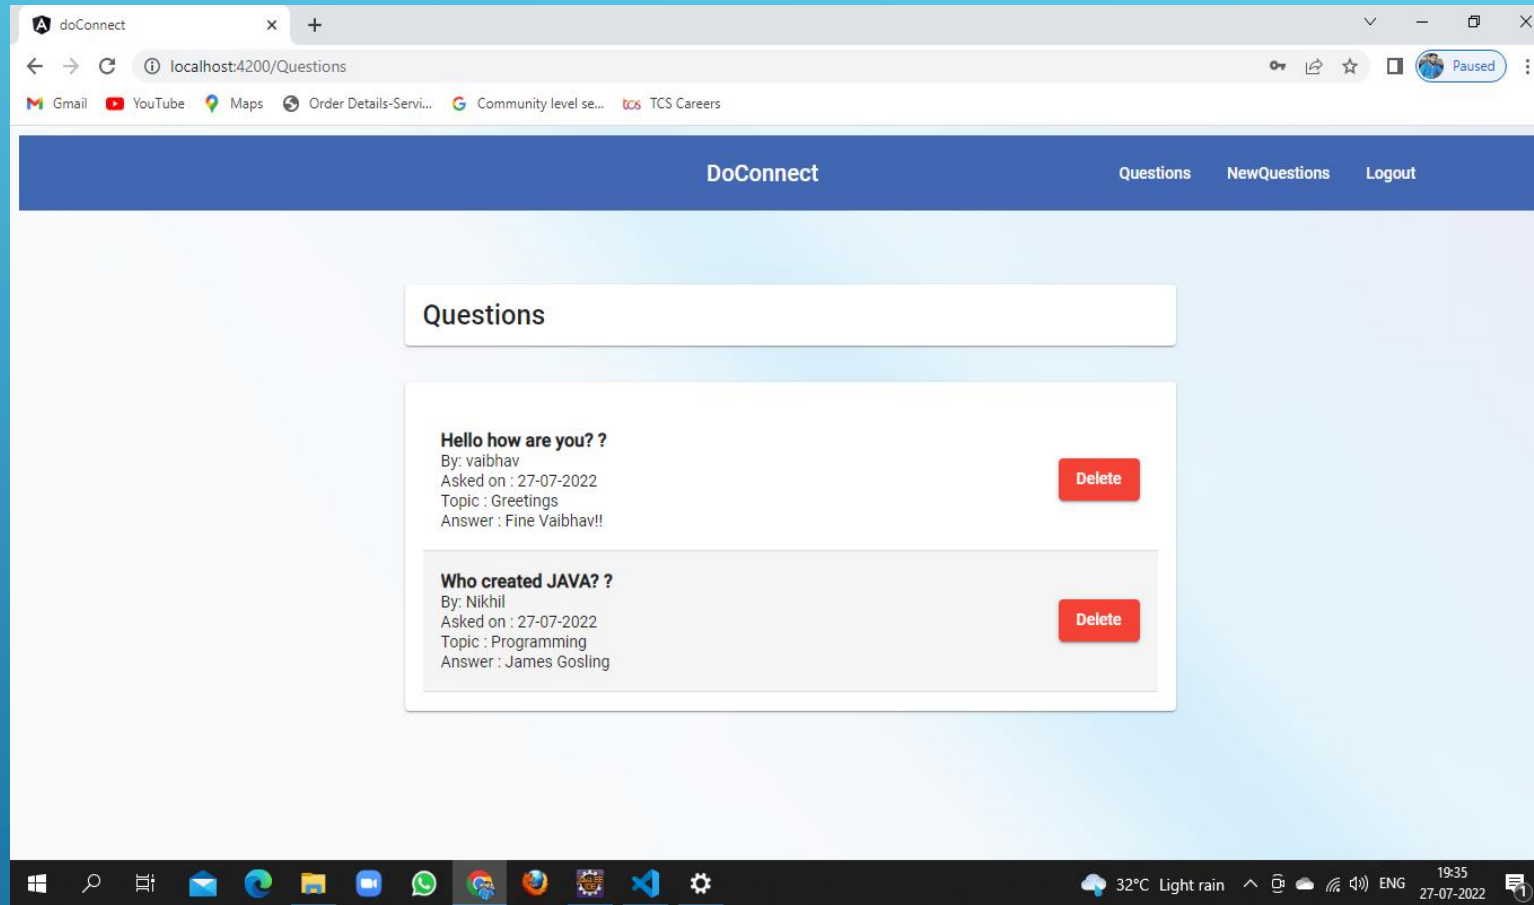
doConnect

localhost:4200/Questions

Paused

Gmail YouTube Maps Order Details-Servi... Community level se... TCS Careers

DoConnect

Questions NewQuestions Logout

Questions

Hello how are you? ?
By: vaibhav
Asked on : 27-07-2022
Topic : Greetings
Answer : Fine Vaibhav!!

Delete

Who created JAVA? ?
By: Nikhil
Asked on : 27-07-2022
Topic : Programming
Answer : James Gosling

Delete

32°C Light rain ENG 19:35 27-07-2022